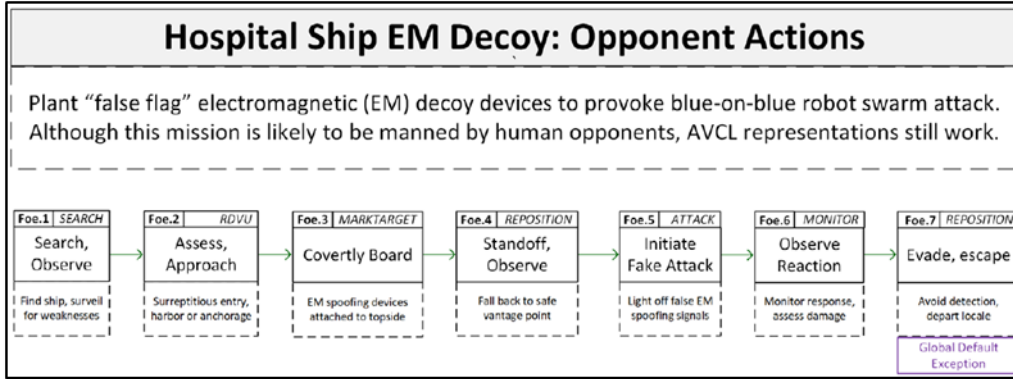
Hospital Ship EM Decoy: Opponent Actions

Plant “false flag” electromagnetic (EM) decoy devices to provoke blue-on-blue robot swarm attack. Although this mission is likely to be manned by human opponents, AVCL representations still work.

Foe.1 SEARCH
Search, Observe
Find ship, surveil for weaknesses

Foe.2 RDVU
Assess, Approach
Surreptitious entry, harbor or anchorage

Foe.3 MARKTARGET
Covertly Board
EM spoofing devices attached to topside

Foe.4 REPOSITION
Standoff, Observe
Fall back to safe vantage point

Foe.5 ATTACK
Initiate Fake Attack
Light off false EM spoofing signals

Foe.6 MONITOR
Observe Reaction
Monitor response, assess damage

Foe.7 REPOSITION
Evade, escape
Avoid detection, depart locale

Global Default Exception